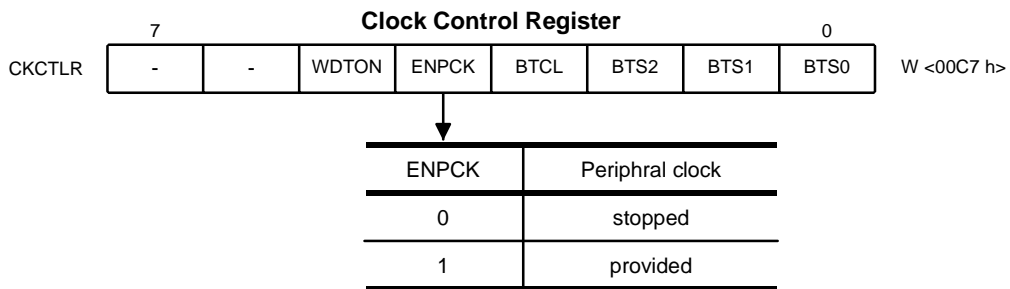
Clock Control Register

7 0

CKCTLR

| - | - | WDTON | ENPCK | BTCL | BTS2 | BTS1 | BTS0 |
|---|---|---|---|---|---|---|---|

W <00C7 h>

| ENPCK | Periphral clock |
|---|---|
| 0 | stopped |
| 1 | provided |